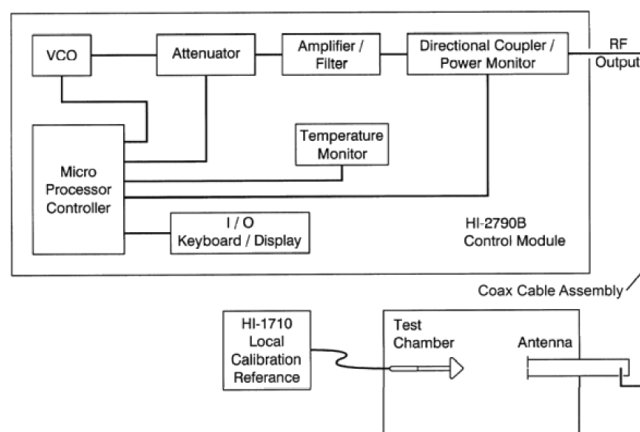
VCO

Attenuator

Amplifier / Filter

Directional Coupler / Power Monitor

RF Output

Micro Processor Controller

Temperature Monitor

I / O Keyboard / Display

HI-2790B Control Module

Coax Cable Assembly

HI-1710 Local Calibration Referance

Test Chamber

Antenna